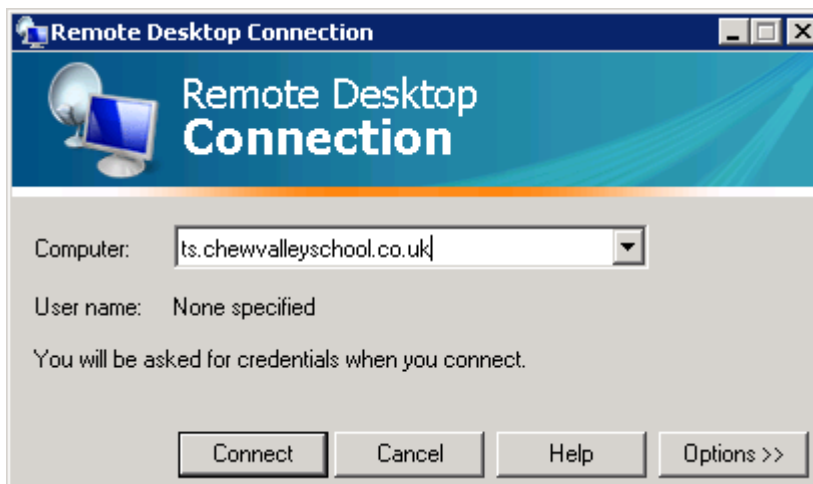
Remote Desktop Connection

Remote Desktop
Connection

Computer: ts.chewvalleyschool.co.uk

User name: None specified

You will be asked for credentials when you connect.

Connect Cancel Help Options >>